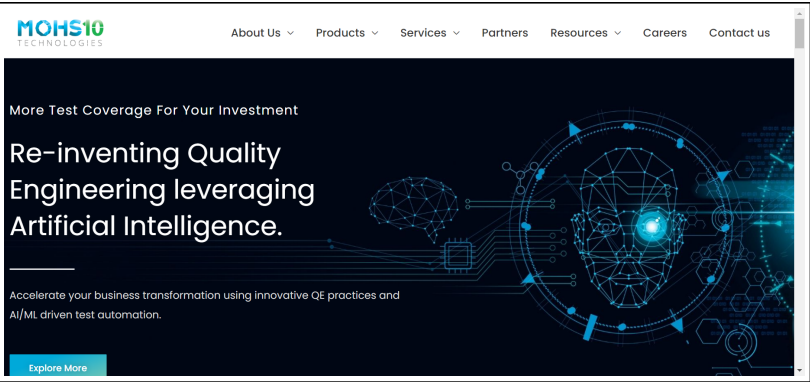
MOHS10
TECHNOLOGIES

About Us Products Services Partners Resources Careers Contact us

More Test Coverage For Your Investment

Re-inventing Quality Engineering leveraging Artificial Intelligence.

Accelerate your business transformation using innovative QE practices and AI/ML driven test automation.

Explore More